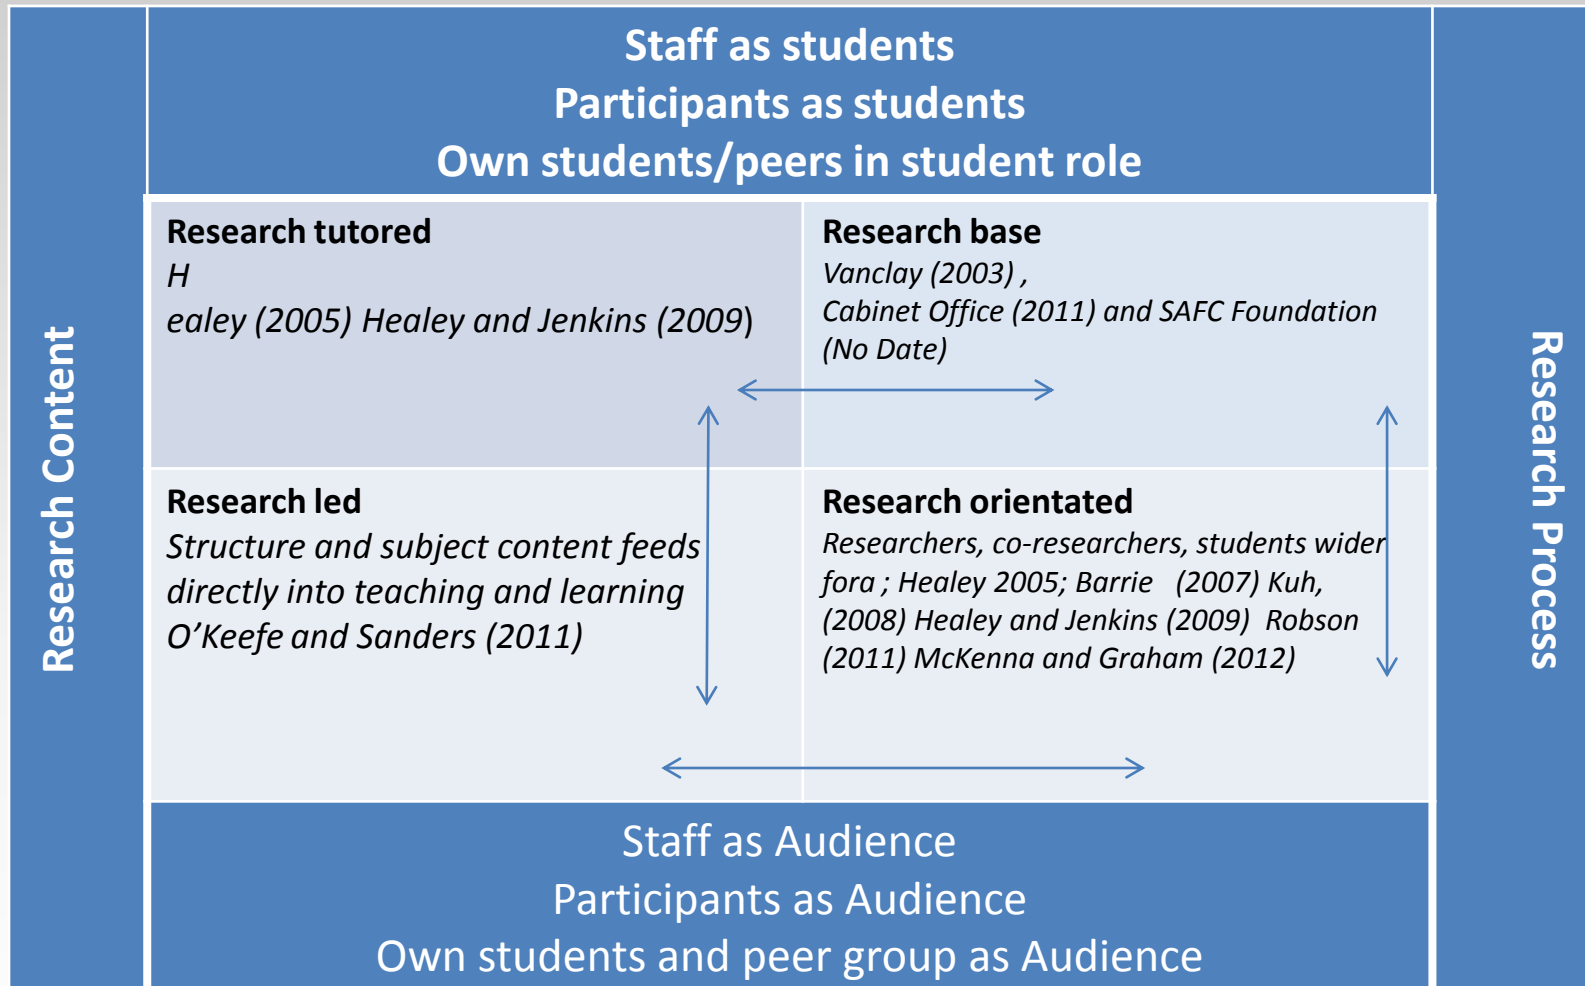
Staff as students
Participants as students
Own students/peers in student role

Research Content

Research tutored
H
ealey (2005) Healey and Jenkins (2009)

Research base
Vanclay (2003) ,
Cabinet Office (2011) and SAFC Foundation (No Date)

Research led
Structure and subject content feeds directly into teaching and learning O'Keefe and Sanders (2011)

Research orientated
Researchers, co-researchers, students wider fora ; Healey 2005; Barrie (2007) Kuh, (2008) Healey and Jenkins (2009) Robson (2011) McKenna and Graham (2012)

Research Process

Staff as Audience
Participants as Audience
Own students and peer group as Audience